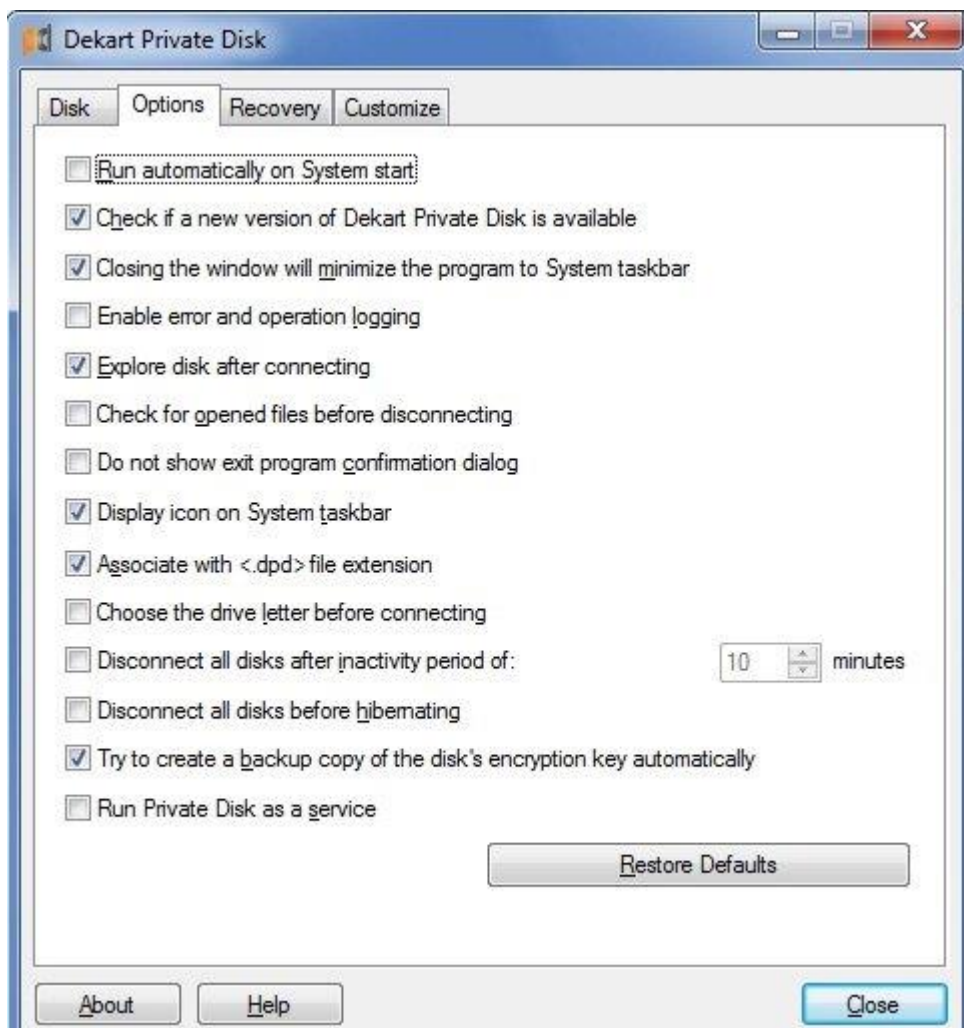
Dekart Private Disk

Disk Options Recovery Customize

Run automatically on System start

Check if a new version of Dekart Private Disk is available

Closing the window will minimize the program to System taskbar

Enable error and operation logging

Explore disk after connecting

Check for opened files before disconnecting

Do not show exit program confirmation dialog

Display icon on System taskbar

Associate with <.dpd> file extension

Choose the drive letter before connecting

Disconnect all disks after inactivity period of: 10 minutes

Disconnect all disks before hibernating

Try to create a backup copy of the disk's encryption key automatically

Run Private Disk as a service

Restore Defaults

About Help Close